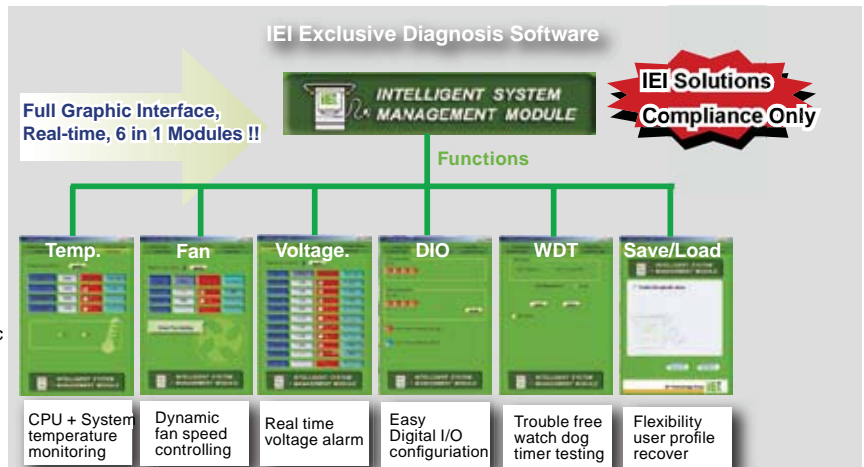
IEI Exclusive Diagnosis Software

Full Graphic Interface, Real-time, 6 in 1 Modules !!

IEI INTELLIGENT SYSTEM MANAGEMENT MODULE

IEI Solutions Compliance Only

Functions

Temp.

Fan

Voltage.

DIO

WDT

Save/Load

CPU + System temperature monitoring

Dynamic fan speed controlling

Real time voltage alarm

Easy Digital I/O configuriation

Trouble free watch dog timer testing

Flexibility user profile recover